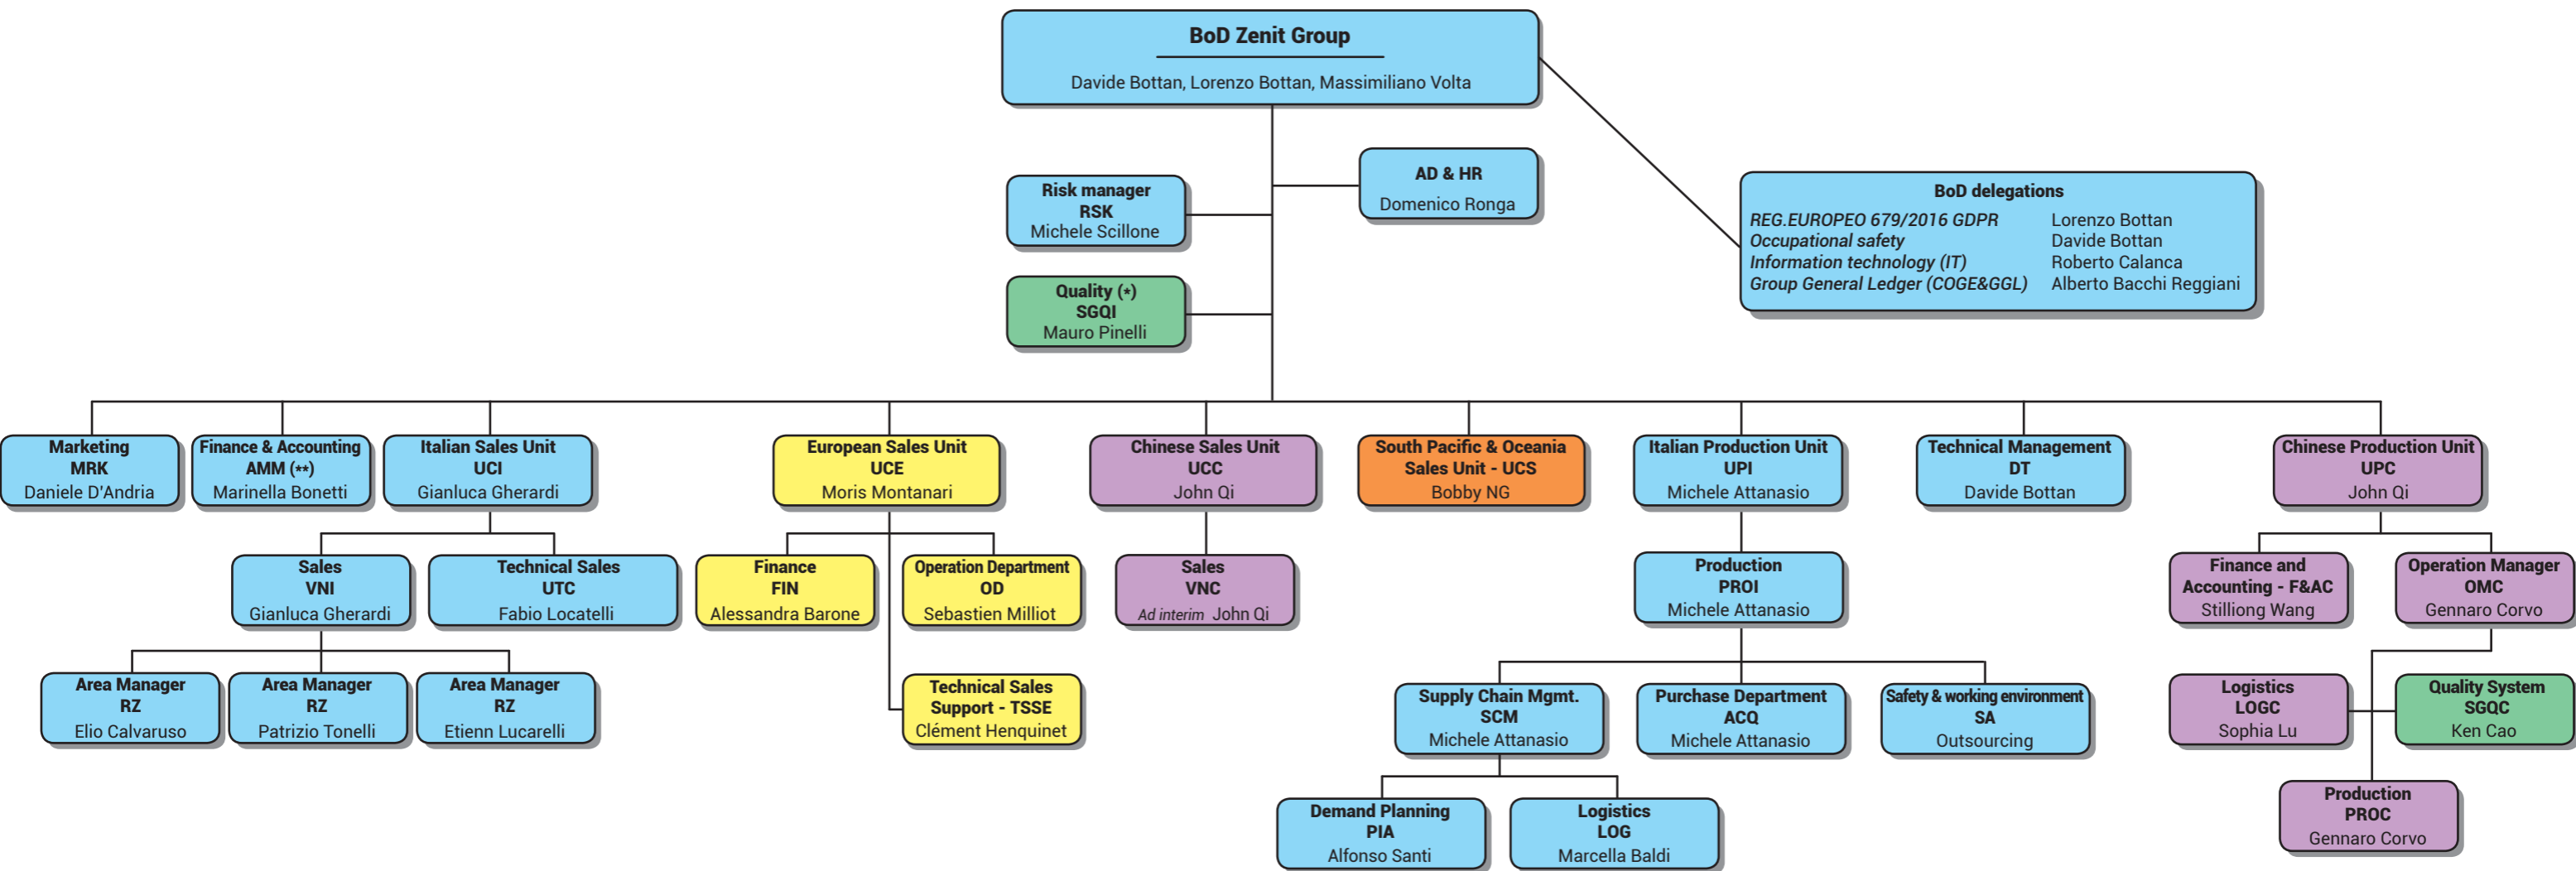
BoD Zenit Group
Davide Bottan, Lorenzo Bottan, Massimiliano Volta

Risk manager
RSK
Michele Scillone

AD & HR
Domenico Ronga

Quality (*)
SGQI
Mauro Pinelli

BoD delegations
REG.EUROPEO 679/2016 GDPR — Lorenzo Bottan
Occupational safety — Davide Bottan
Information technology (IT) — Roberto Calanca
Group General Ledger (COGE&GGL) — Alberto Bacchi Reggiani

Marketing
MRK
Daniele D'Andria

Finance & Accounting
AMM (**)
Marinella Bonetti

Italian Sales Unit
UCI
Gianluca Gherardi

European Sales Unit
UCE
Moris Montanari

Chinese Sales Unit
UCC
John Qi

South Pacific & Oceania
Sales Unit - UCS
Bobby NG

Italian Production Unit
UPI
Michele Attanasio

Technical Management
DT
Davide Bottan

Chinese Production Unit
UPC
John Qi

Sales
VNI
Gianluca Gherardi

Technical Sales
UTC
Fabio Locatelli

Finance
FIN
Alessandra Barone

Operation Department
OD
Sebastien Milliot

Sales
VNC
Ad interim John Qi

Production
PROI
Michele Attanasio

Finance and
Accounting - F&AC
Stilliong Wang

Operation Manager
OMC
Gennaro Corvo

Area Manager
RZ
Elio Calvaruso

Area Manager
RZ
Patrizio Tonelli

Area Manager
RZ
Etienn Lucarelli

Technical Sales
Support - TSSE
Clément Henquinet

Supply Chain Mgmt.
SCM
Michele Attanasio

Purchase Department
ACQ
Michele Attanasio

Safety & working environment
SA
Outsourcing

Logistics
LOGC
Sophia Lu

Quality System
SGQC
Ken Cao

Demand Planning
PIA
Alfonso Santi

Logistics
LOG
Marcella Baldi

Production
PROC
Gennaro Corvo